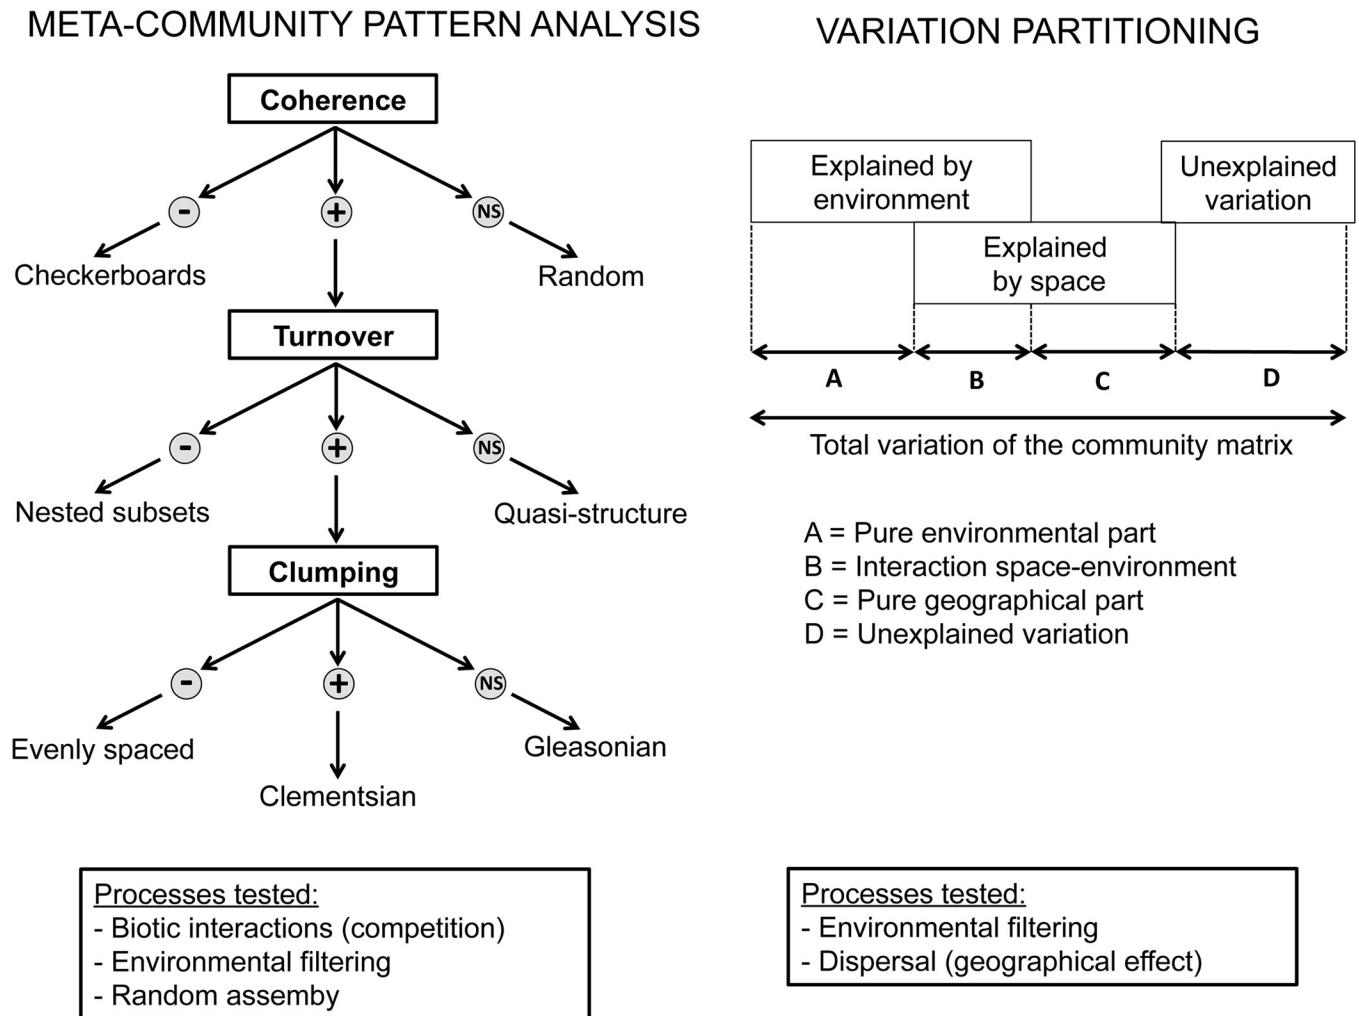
META-COMMUNITY PATTERN ANALYSIS

Coherence

-
+
NS

Checkerboards

Random

Turnover

-
+
NS

Nested subsets

Quasi-structure

Clumping

-
+
NS

Evenly spaced

Clementsian

Gleasonian

Processes tested:
- Biotic interactions (competition)
- Environmental filtering
- Random assemby

VARIATION PARTITIONING

Explained by environment

Unexplained variation

Explained by space

A

B

C

D

Total variation of the community matrix

A = Pure environmental part
B = Interaction space-environment
C = Pure geographical part
D = Unexplained variation

Processes tested:
- Environmental filtering
- Dispersal (geographical effect)